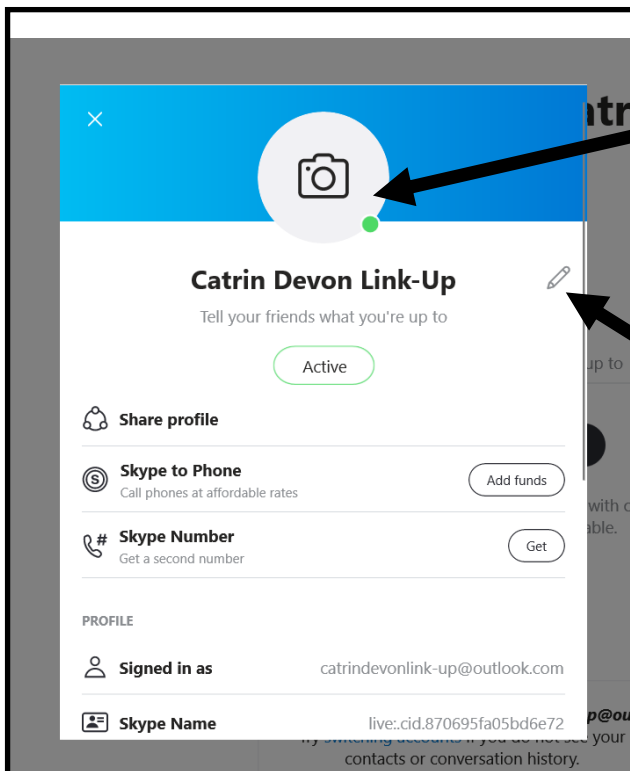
×

Catrin Devon Link-Up

Tell your friends what you're up to

Active

Share profile

Skype to Phone
Call phones at affordable rates

Add funds

Skype Number
Get a second number

Get

PROFILE

Signed in as catrindevonlink-up@outlook.com

Skype Name live:.cid.870695fa05bd6e72

ntr

up to

with c

able.

p@ou

Try switching accounts if you do not see your contacts or conversation history.